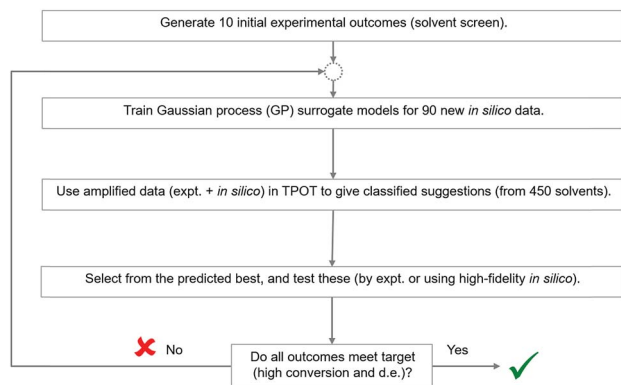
Generate 10 initial experimental outcomes (solvent screen).

Train Gaussian process (GP) surrogate models for 90 new *in silico* data.

Use amplified data (expt. + *in silico*) in TPOT to give classified suggestions (from 450 solvents).

Select from the predicted best, and test these (by expt. or using high-fidelity *in silico*).

No

Do all outcomes meet target (high conversion and d.e.)?

Yes